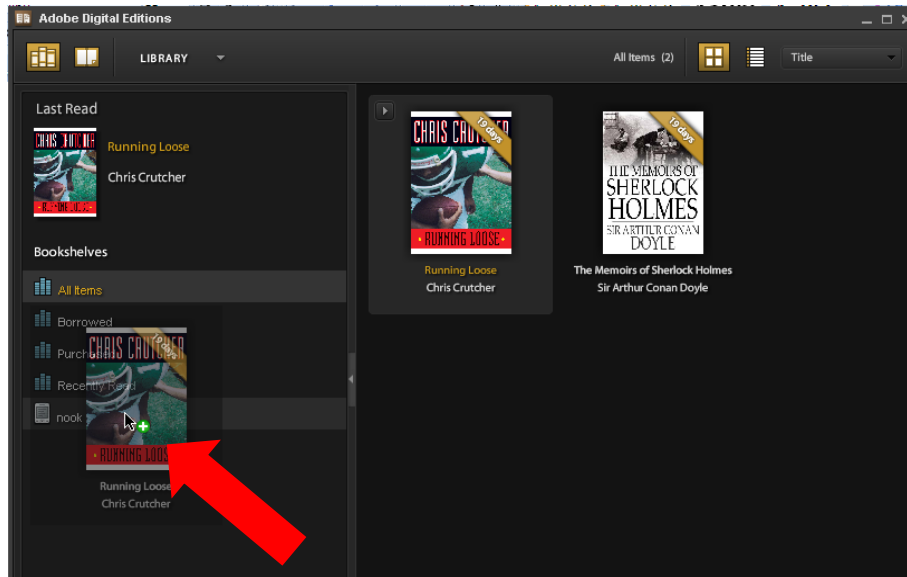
Adobe Digital Editions

LIBRARY

All Items (2)

Title

Last Read

CHRIS CRUTCHER

RUNNING LOOSE

Running Loose

Chris Crutcher

Bookshelves

All Items

Borrowed

Purchased

Recently Read

nook

CHRIS CRUTCHER

19 days

RUNNING LOOSE

Running Loose

Chris Crutcher

CHRIS CRUTCHER

19 days

RUNNING LOOSE

Running Loose

Chris Crutcher

19 days

THE MEMOIRS OF SHERLOCK HOLMES

SIR ARTHUR CONAN DOYLE

The Memoirs of Sherlock Holmes

Sir Arthur Conan Doyle